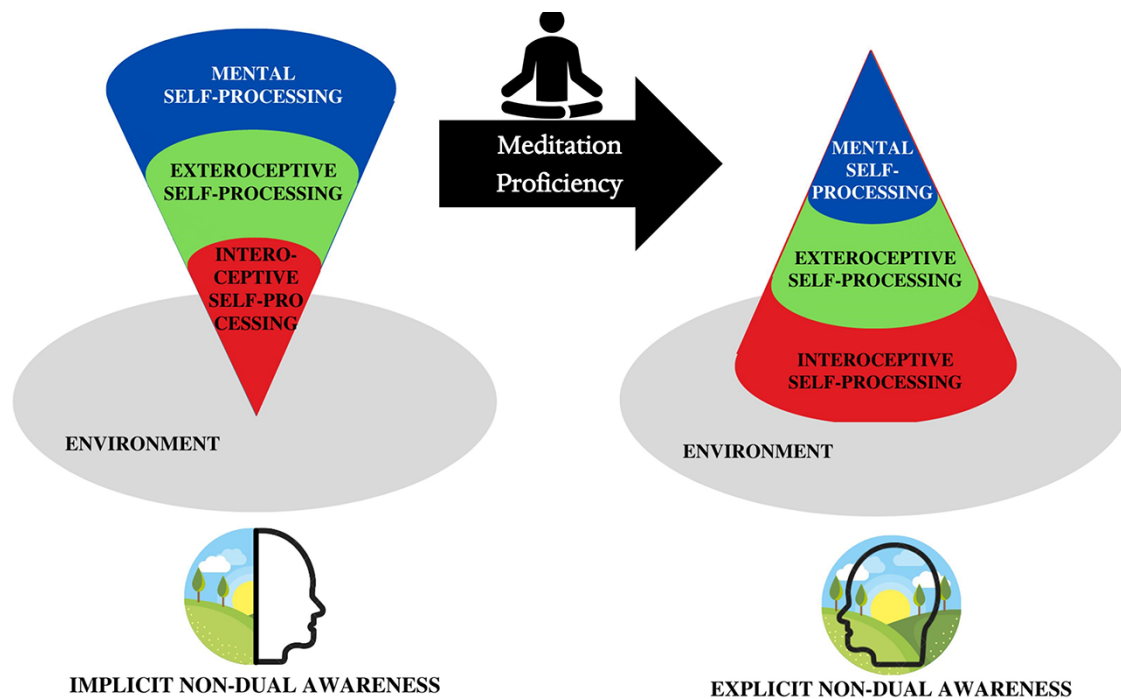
MENTAL SELF-PROCESSING

EXTEROCEPTIVE SELF-PROCESSING

INTERO-CEPTIVE SELF-PRO CESSING

ENVIRONMENT

IMPLICIT NON-DUAL AWARENESS

Meditation Proficiency

MENTAL SELF-PROCESSING

EXTEROCEPTIVE SELF-PROCESSING

INTEROCEPTIVE SELF-PROCESSING

ENVIRONMENT

EXPLICIT NON-DUAL AWARENESS